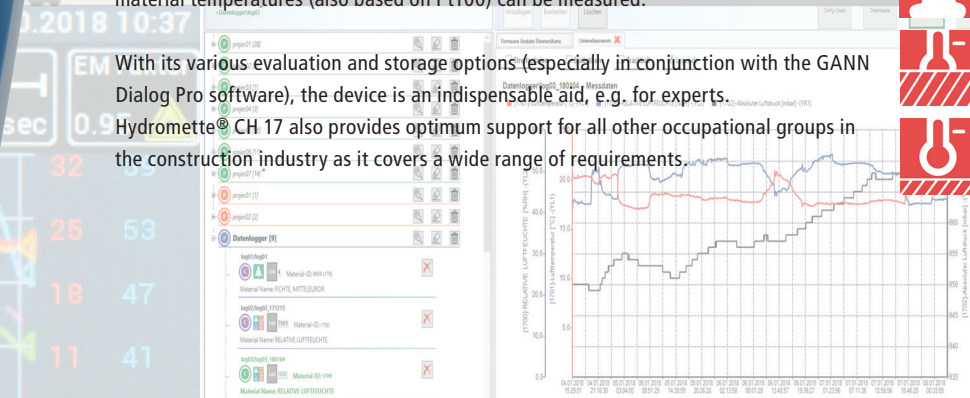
material temperatures (also based on Pt100) can be measured.

With its various evaluation and storage options (especially in conjunction with the GANN Dialog Pro software), the device is an indispensable aid, e.g. for experts. Hydromette® CH 17 also provides optimum support for all other occupational groups in the construction industry as it covers a wide range of requirements.

.2018 10:37

EM

sec 0.9

32 95

25 53

18 47

11 41

Datenlogger/log03

projekt01 [28]

projekt01 [14]

projekt01 [1]

projekt02 [2]

Datenlogger [9]

log01/log01

Material-ID:

Material Name: FICHTE, MITTELEUROP.

log02/log02_171213

Material-ID:

Material Name: RELATIVE LUFTFEUCHTE

log03/log03_180104

Material-ID:

Material Name: RELATIVE LUFTFEUCHTE

Hinzufügen Bearbeiten Löschen

Config-Daten Datentabelle

Firmware Module Übersicht Unterordner

Datenlogger/log03_180104 - Messdaten

Absoluter Luftdruck [mbar] - (YR1)

[1700]-RELATIVE LUFTFEUCHTE [%RH] - (Y1L)

[1701]-Lufttemperatur [°C] - (Y2L)

Absoluter Luftdruck [mbar]

20,0

15,0

10,0

5,0

0,0

40,0

20,0

10,0

960

955

950

945

940

935